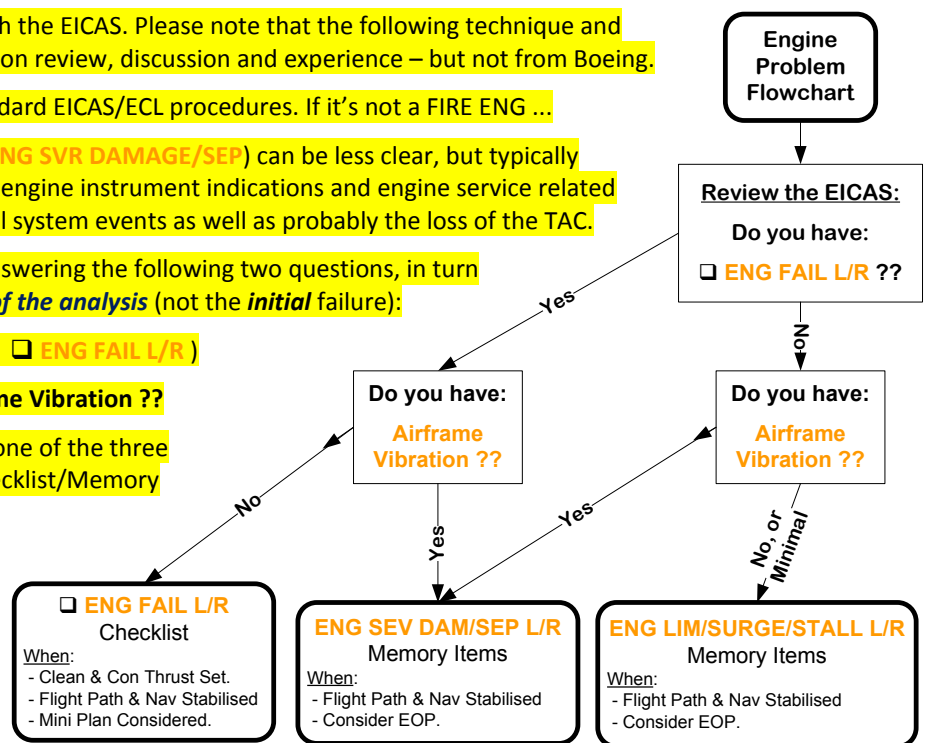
h the EICAS. Please note that the following technique and on review, discussion and experience – but not from Boeing.

dard EICAS/ECL procedures. If it's not a FIRE ENG ...

NG SVR DAMAGE/SEP) can be less clear, but typically engine instrument indications and engine service related l system events as well as probably the loss of the TAC.

swering the following two questions, in turn *of the analysis* (not the *initial* failure):

❑ ENG FAIL L/R )

ne Vibration ??

one of the three cklist/Memory

Engine Problem Flowchart

Review the EICAS:

Do you have:

❑ ENG FAIL L/R ??

Yes

No

Do you have:

Airframe Vibration ??

Do you have:

Airframe Vibration ??

No

Yes

Yes

No, or Minimal

❑ ENG FAIL L/R
Checklist
When:
- Clean & Con Thrust Set.
- Flight Path & Nav Stabilised
- Mini Plan Considered.

ENG SEV DAM/SEP L/R
Memory Items
When:
- Flight Path & Nav Stabilised
- Consider EOP.

ENG LIM/SURGE/STALL L/R
Memory Items
When:
- Flight Path & Nav Stabilised
- Consider EOP.